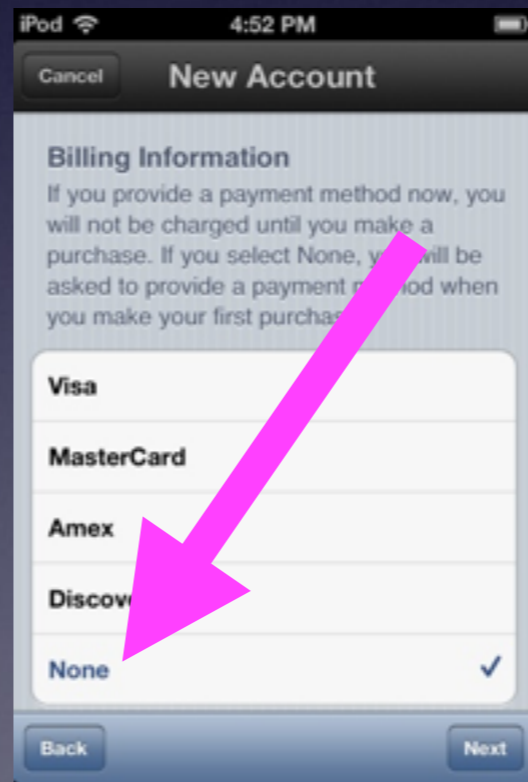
iPod 4:52 PM

Cancel New Account

Billing Information

If you provide a payment method now, you will not be charged until you make a purchase. If you select None, y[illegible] will be asked to provide a payment m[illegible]od when you make your first purcha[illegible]

Visa

MasterCard

Amex

Discov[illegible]

None ✓

Back Next